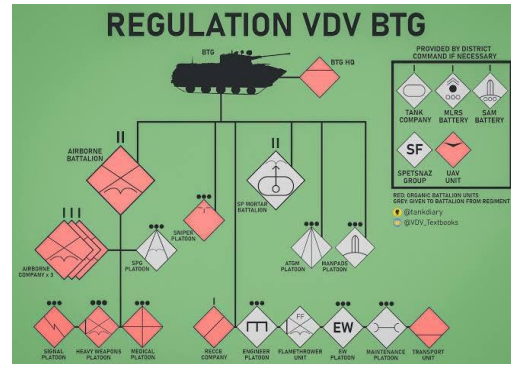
REGULATION VDV BTG

BTG

BTG HQ

PROVIDED BY DISTRICT COMMAND IF NECESSARY

TANK COMPANY

MLRS BATTERY

SAM BATTERY

SF

SPETSNAZ GROUP

UAV UNIT

RED: ORGANIC BATTALION UNITS
GREY: GIVEN TO BATTALION FROM REGIMENT

@tankdiary

@VDV_Textbooks

II

AIRBORNE BATTALION

III

AIRBORNE COMPANY x 3

SPG PLATOON

SNIPER PLATOON

II

SP MORTAR BATTALION

ATGM PLATOON

MANPADS PLATOON

SIGNAL PLATOON

HEAVY WEAPONS PLATOON

MEDICAL PLATOON

I

RECCE COMPANY

ENGINEER PLATOON

FF

FLAMETHROWER UNIT

EW

EW PLATOON

MAINTENANCE PLATOON

TRANSPORT UNIT